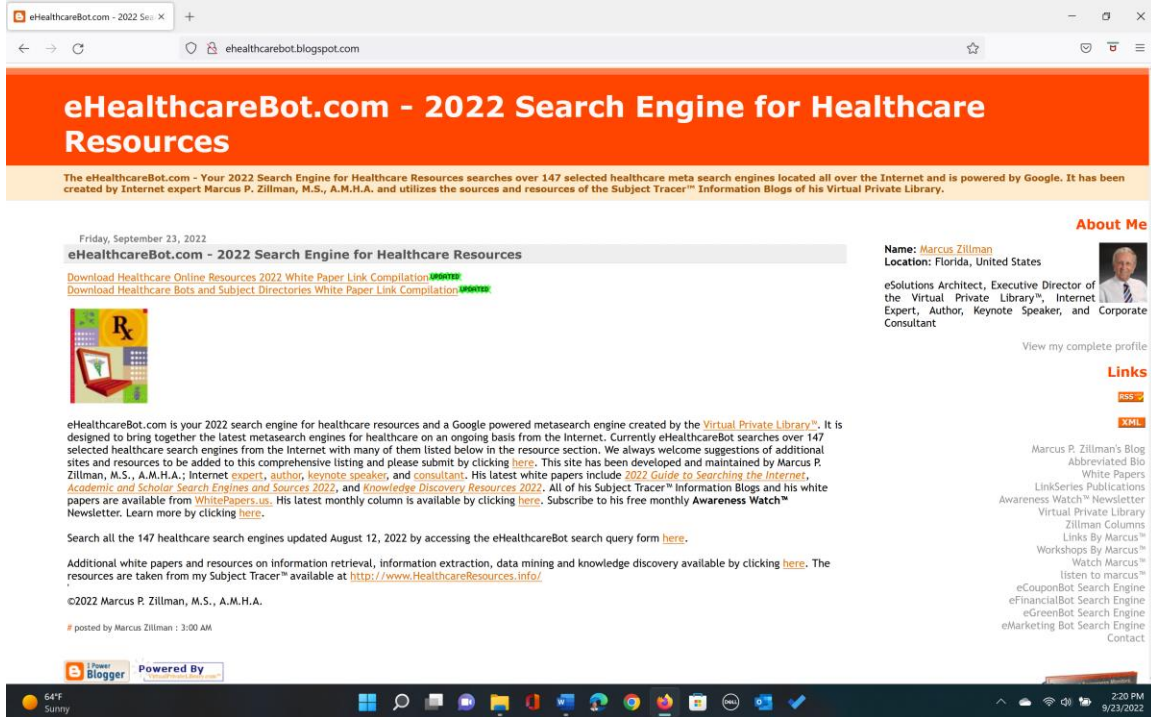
eHealthcareBot.com - 2022 Sea ×
ehealthcarebot.blogspot.com

eHealthcareBot.com - 2022 Search Engine for Healthcare Resources

The eHealthcareBot.com - Your 2022 Search Engine for Healthcare Resources searches over 147 selected healthcare meta search engines located all over the Internet and is powered by Google. It has been created by Internet expert Marcus P. Zillman, M.S., A.M.H.A. and utilizes the sources and resources of the Subject Tracer™ Information Blogs of his Virtual Private Library.

Friday, September 23, 2022

eHealthcareBot.com - 2022 Search Engine for Healthcare Resources

Download Healthcare Online Resources 2022 White Paper Link Compilation UPDATED
Download Healthcare Bots and Subject Directories White Paper Link Compilation UPDATED

Rx

eHealthcareBot.com is your 2022 search engine for healthcare resources and a Google powered metasearch engine created by the Virtual Private Library™. It is designed to bring together the latest metasearch engines for healthcare on an ongoing basis from the Internet. Currently eHealthcareBot searches over 147 selected healthcare search engines from the Internet with many of them listed below in the resource section. We always welcome suggestions of additional sites and resources to be added to this comprehensive listing and please submit by clicking here. This site has been developed and maintained by Marcus P. Zillman, M.S., A.M.H.A.; Internet expert, author, keynote speaker, and consultant. His latest white papers include 2022 Guide to Searching the Internet, Academic and Scholar Search Engines and Sources 2022, and Knowledge Discovery Resources 2022. All of his Subject Tracer™ Information Blogs and his white papers are available from WhitePapers.us. His latest monthly column is available by clicking here. Subscribe to his free monthly Awareness Watch™ Newsletter. Learn more by clicking here.

Search all the 147 healthcare search engines updated August 12, 2022 by accessing the eHealthcareBot search query form here.

Additional white papers and resources on information retrieval, information extraction, data mining and knowledge discovery available by clicking here. The resources are taken from my Subject Tracer™ available at http://www.HealthcareResources.info/

©2022 Marcus P. Zillman, M.S., A.M.H.A.

# posted by Marcus Zillman : 3:00 AM

Power Blogger
Powered By

About Me

Name: Marcus Zillman
Location: Florida, United States

eSolutions Architect, Executive Director of the Virtual Private Library™, Internet Expert, Author, Keynote Speaker, and Corporate Consultant

View my complete profile

Links

RSS
XML

Marcus P. Zillman's Blog
Abbreviated Bio
White Papers
LinkSeries Publications
Awareness Watch™ Newsletter
Virtual Private Library
Zillman Columns
Links By Marcus™
Workshops By Marcus™
Watch Marcus™
listen to marcus™
eCouponBot Search Engine
eFinancialBot Search Engine
eGreenBot Search Engine
eMarketing Bot Search Engine
Contact

64°F
Sunny

2:20 PM
9/23/2022